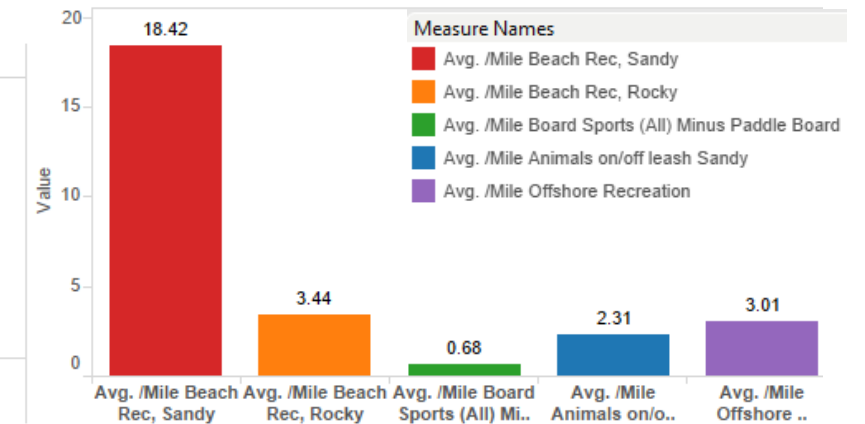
Measure Names
Avg. /Mile Beach Rec, Sandy
Avg. /Mile Beach Rec, Rocky
Avg. /Mile Board Sports (All) Minus Paddle Board
Avg. /Mile Animals on/off leash Sandy
Avg. /Mile Offshore Recreation

20
15
10
5
0
Value

18.42
3.44
0.68
2.31
3.01

Avg. /Mile Beach Rec, Sandy
Avg. /Mile Beach Rec, Rocky
Avg. /Mile Board Sports (All) Mi..
Avg. /Mile Animals on/o..
Avg. /Mile Offshore ..